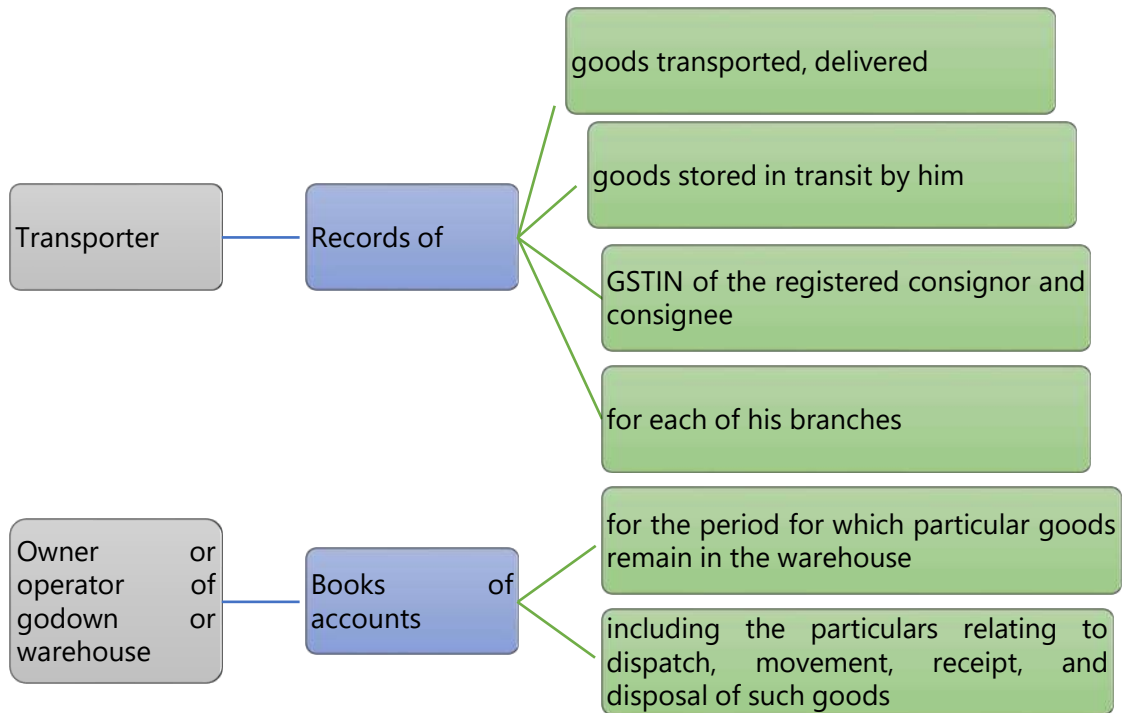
Transporter

Records of

goods transported, delivered

goods stored in transit by him

GSTIN of the registered consignor and consignee

for each of his branches

Owner or operator of godown or warehouse

Books of accounts

for the period for which particular goods remain in the warehouse

including the particulars relating to dispatch, movement, receipt, and disposal of such goods